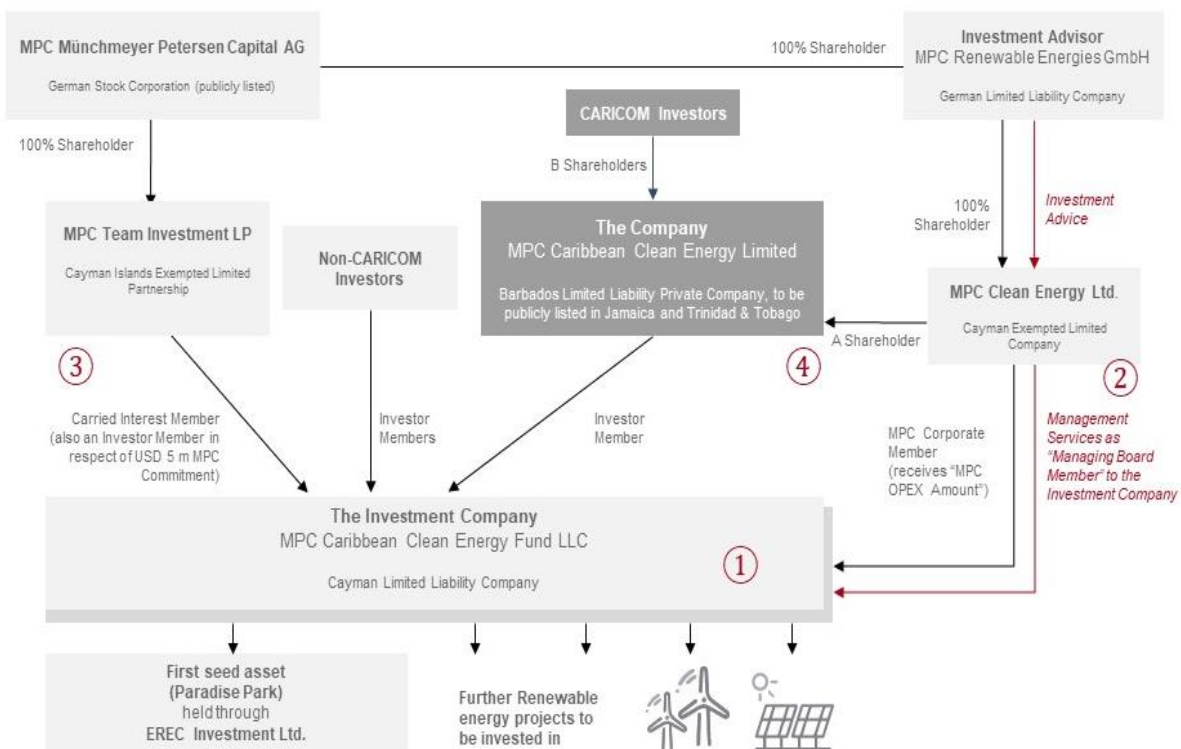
MPC Münchmeyer Petersen Capital AG

German Stock Corporation (publicly listed)

100% Shareholder

Investment Advisor
MPC Renewable Energies GmbH

German Limited Liability Company

100% Shareholder

CARICOM Investors

B Shareholders

MPC Team Investment LP

Cayman Islands Exempted Limited Partnership

Non-CARICOM Investors

The Company
MPC Caribbean Clean Energy Limited

Barbados Limited Liability Private Company, to be publicly listed in Jamaica and Trinidad & Tobago

100% Shareholder

Investment Advice

MPC Clean Energy Ltd.

Cayman Exempted Limited Company

A Shareholder

③

④

②

Carried Interest Member (also an Investor Member in respect of USD 5 m MPC Commitment)

Investor Members

Investor Member

MPC Corporate Member (receives "MPC OPEX Amount")

Management Services as "Managing Board Member" to the Investment Company

The Investment Company
MPC Caribbean Clean Energy Fund LLC

Cayman Limited Liability Company

①

First seed asset (Paradise Park) held through EREC Investment Ltd.

Further Renewable energy projects to be invested in